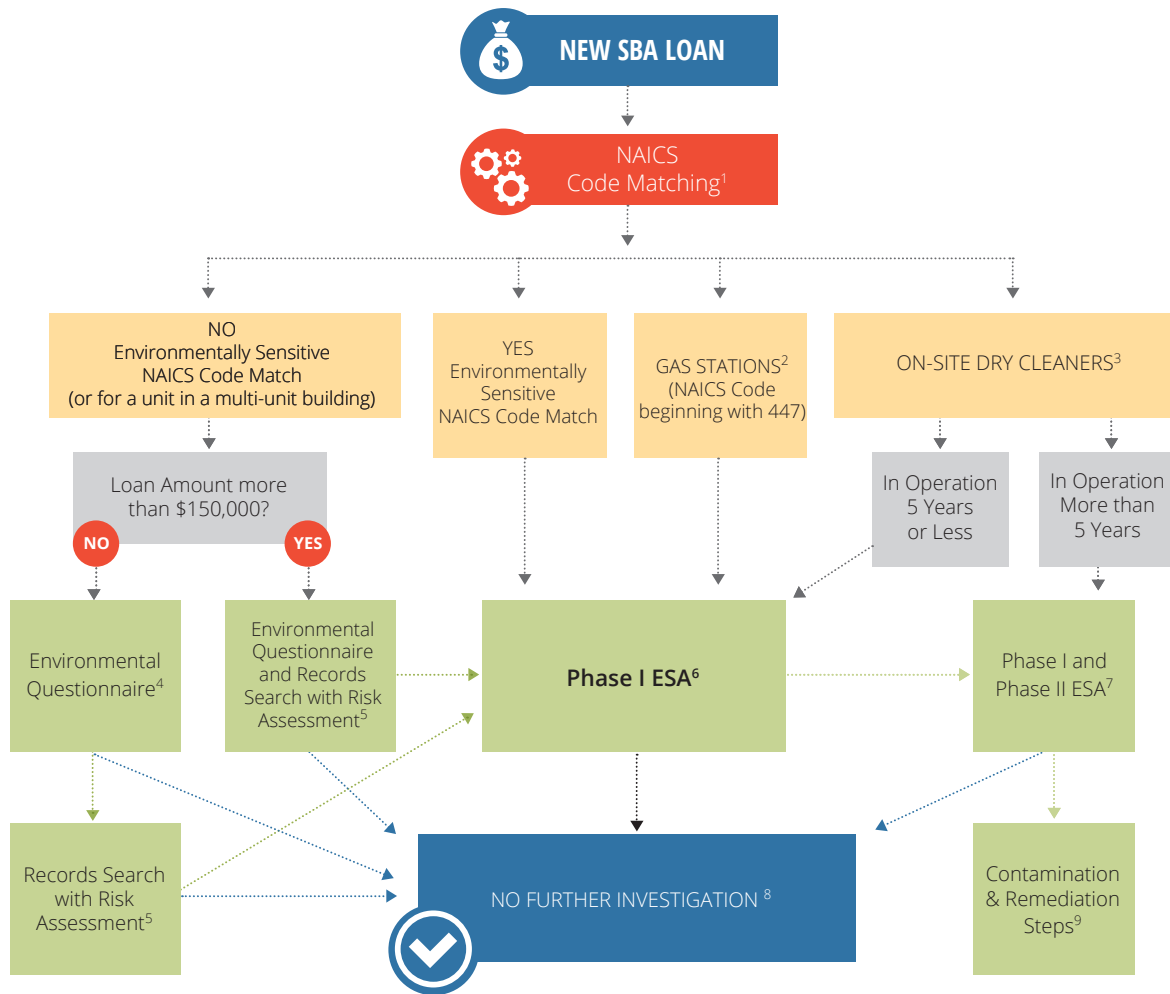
NEW SBA LOAN

NAICS Code Matching$^1$

NO Environmentally Sensitive NAICS Code Match (or for a unit in a multi-unit building)

YES Environmentally Sensitive NAICS Code Match

GAS STATIONS$^2$ (NAICS Code beginning with 447)

ON-SITE DRY CLEANERS$^3$

Loan Amount more than $150,000?

NO

YES

In Operation 5 Years or Less

In Operation More than 5 Years

Environmental Questionnaire$^4$

Environmental Questionnaire and Records Search with Risk Assessment$^5$

Phase I ESA$^6$

Phase I and Phase II ESA$^7$

Records Search with Risk Assessment$^5$

NO FURTHER INVESTIGATION $^8$

Contamination & Remediation Steps$^9$